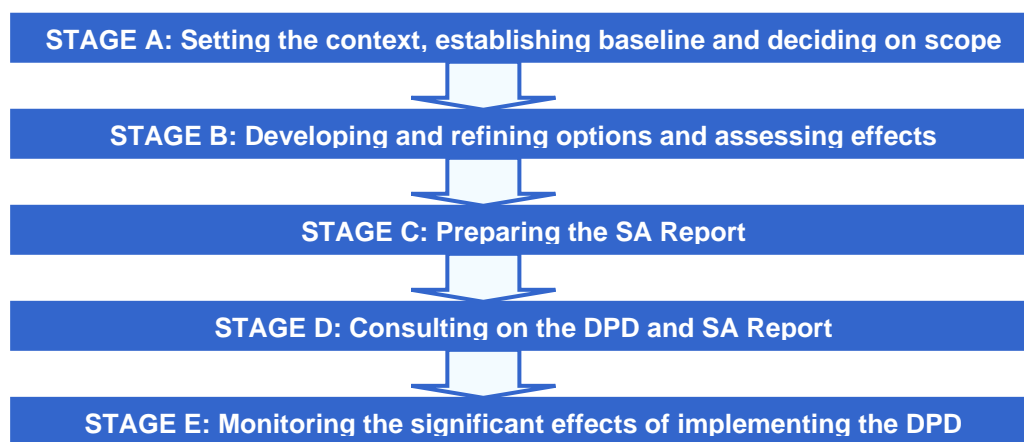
STAGE A: Setting the context, establishing baseline and deciding on scope

STAGE B: Developing and refining options and assessing effects

STAGE C: Preparing the SA Report

STAGE D: Consulting on the DPD and SA Report

STAGE E: Monitoring the significant effects of implementing the DPD